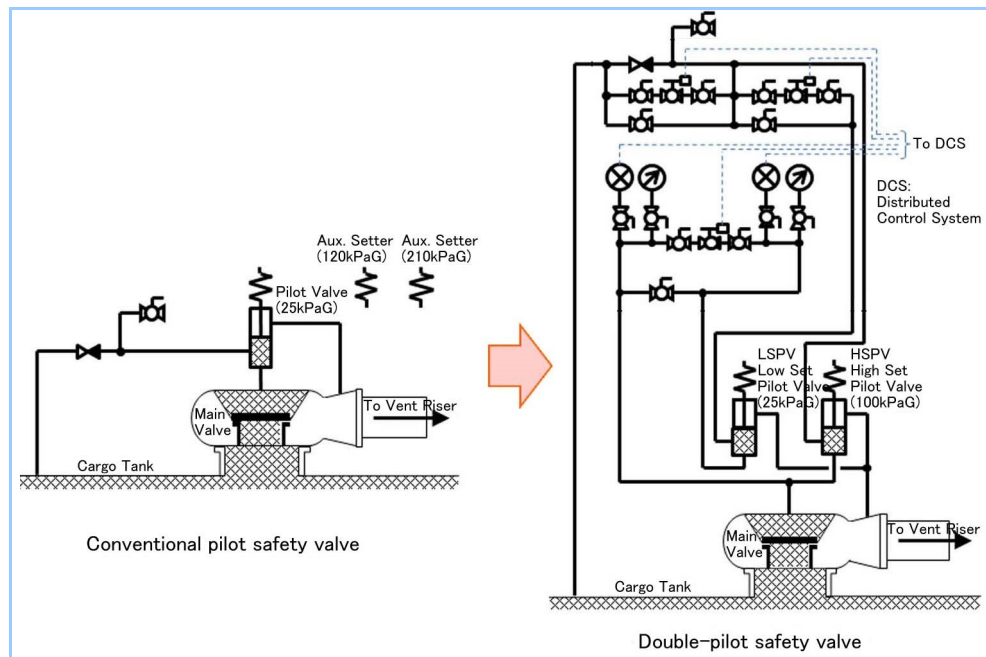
Aux. Setter (120kPaG)

Aux. Setter (210kPaG)

Pilot Valve (25kPaG)

Main Valve

To Vent Riser

Cargo Tank

Conventional pilot safety valve

To DCS

DCS: Distributed Control System

LSPV Low Set Pilot Valve (25kPaG)

HSPV High Set Pilot Valve (100kPaG)

Main Valve

To Vent Riser

Cargo Tank

Double-pilot safety valve